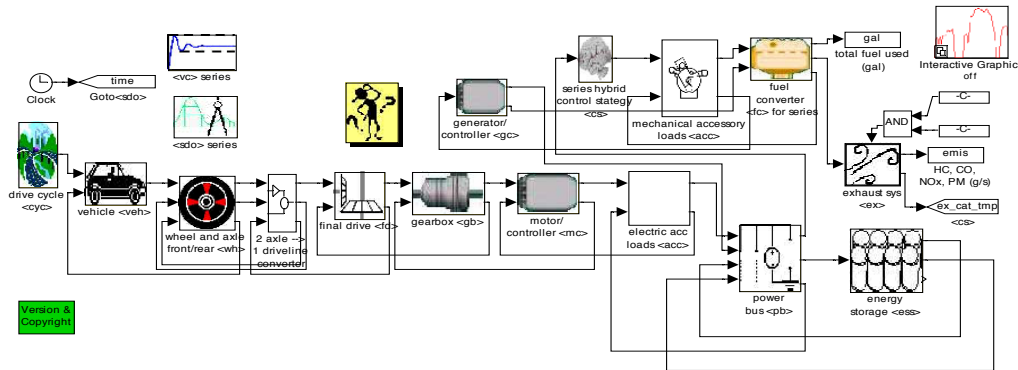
Clock

time
Goto<sdo>

<vc> series

<sdo> series

drive cycle
<cyc>

vehicle <veh>

wheel and axle
front/rear <wh>

2 axle -->
1 driveline
converter

final drive <fd>

gearbox <gb>

motor/
controller <mc>

generator/
controller <gc>

series hybrid
control stategy
<cs>

mechanical accessory
loads <acc>

fuel
converter
<fc> for series

gal
total fuel used
(gal)

Interactive Graphic
off

AND

-C-

-C-

exhaust sys
<ex>

emis
HC, CO,
NOx, PM (g/s)

ex_cat_tmp
<cs>

electric acc
loads <acc>

power
bus <pb>

energy
storage <ess>

Version &
Copyright